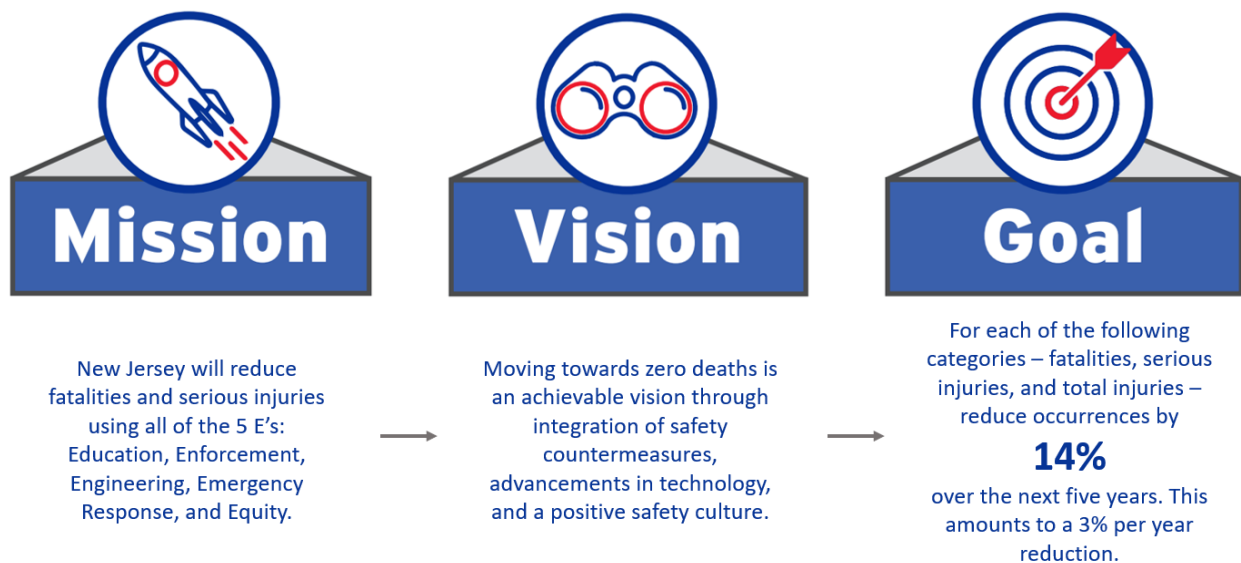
Mission

New Jersey will reduce fatalities and serious injuries using all of the 5 E’s: Education, Enforcement, Engineering, Emergency Response, and Equity.

Vision

Moving towards zero deaths is an achievable vision through integration of safety countermeasures, advancements in technology, and a positive safety culture.

Goal

For each of the following categories – fatalities, serious injuries, and total injuries – reduce occurrences by

14%

over the next five years. This amounts to a 3% per year reduction.